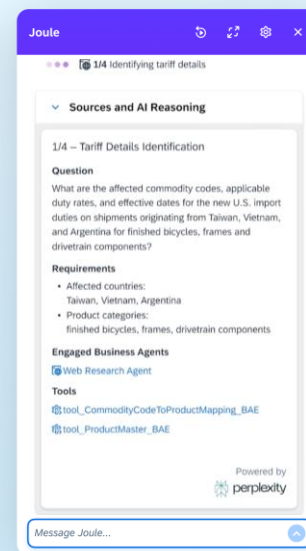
Joule

1/4 Identifying tariff details

Sources and AI Reasoning

1/4 – Tariff Details Identification

Question

What are the affected commodity codes, applicable duty rates, and effective dates for the new U.S. import duties on shipments originating from Taiwan, Vietnam, and Argentina for finished bicycles, frames and drivetrain components?

Requirements

- Affected countries: Taiwan, Vietnam, Argentina
- Product categories: finished bicycles, frames, drivetrain components

Engaged Business Agents

Web Research Agent

Tools

tool_CommodityCodeToProductMapping_BAE

tool_ProductMaster_BAE

Powered by
perplexity

Message Joule...